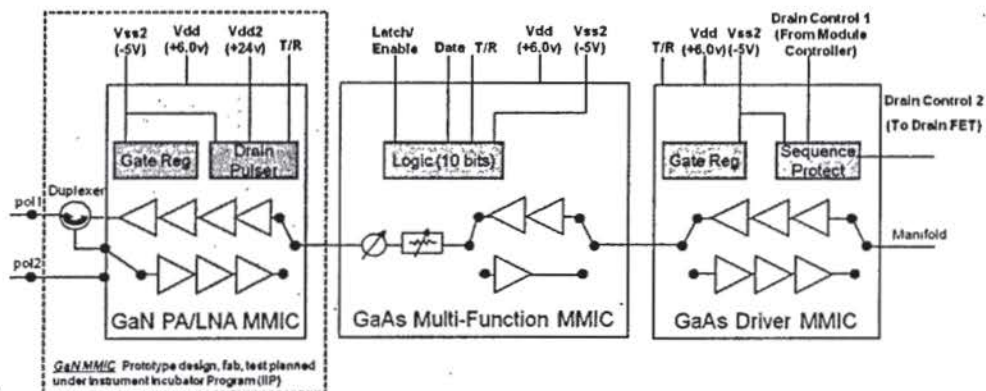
Vss2 (-5V)
Vdd (+6.0v)
Vdd2 (+24v)
T/R
Latch/ Enable
Date
T/R
Vdd (+6.0v)
Vss2 (-5V)
T/R
Vdd (+6.0v)
Vss2 (-5V)
Drain Control 1 (From Module Controller)
Drain Control 2 (To Drain FET)
Gate Reg
Drain Pulser
Logic (10 bits)
Gate Reg
Sequence Protect
Duplexer
pol 1
pol2
Manifold
GaN PA/LNA MMIC
GaAs Multi-Function MMIC
GaAs Driver MMIC
GaN MMIC Prototype design, fab, test planned under Instrument Incubator Program (IIP)